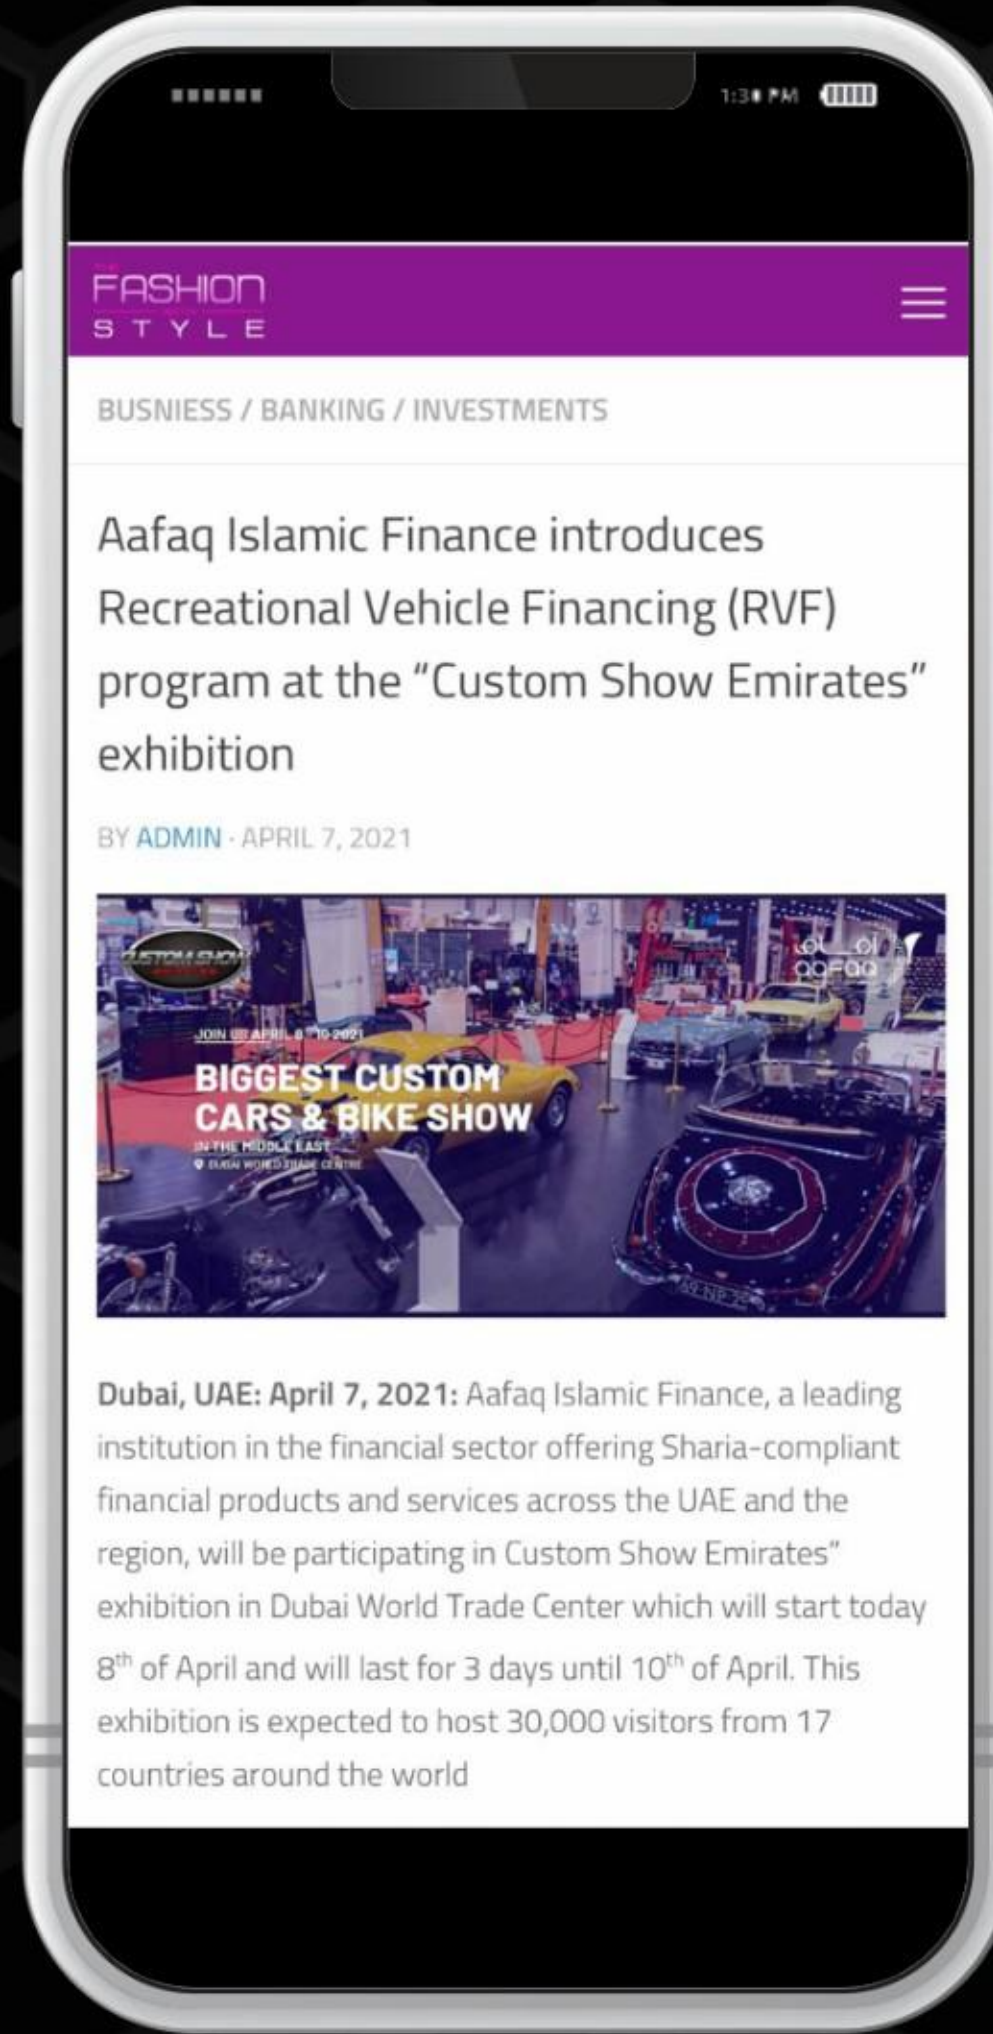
1:30 PM

FASHION
STYLE

BUSNIESS / BANKING / INVESTMENTS

Aafaq Islamic Finance introduces Recreational Vehicle Financing (RVF) program at the "Custom Show Emirates" exhibition

BY ADMIN · APRIL 7, 2021

CUSTOM SHOW

JOIN US APRIL 8 - 10 2021
BIGGEST CUSTOM CARS & BIKE SHOW
IN THE MIDDLE EAST
DUBAI WORLD TRADE CENTRE

آفاق
aafaq

Dubai, UAE: April 7, 2021: Aafaq Islamic Finance, a leading institution in the financial sector offering Sharia-compliant financial products and services across the UAE and the region, will be participating in Custom Show Emirates" exhibition in Dubai World Trade Center which will start today $8^{th}$ of April and will last for 3 days until $10^{th}$ of April. This exhibition is expected to host 30,000 visitors from 17 countries around the world